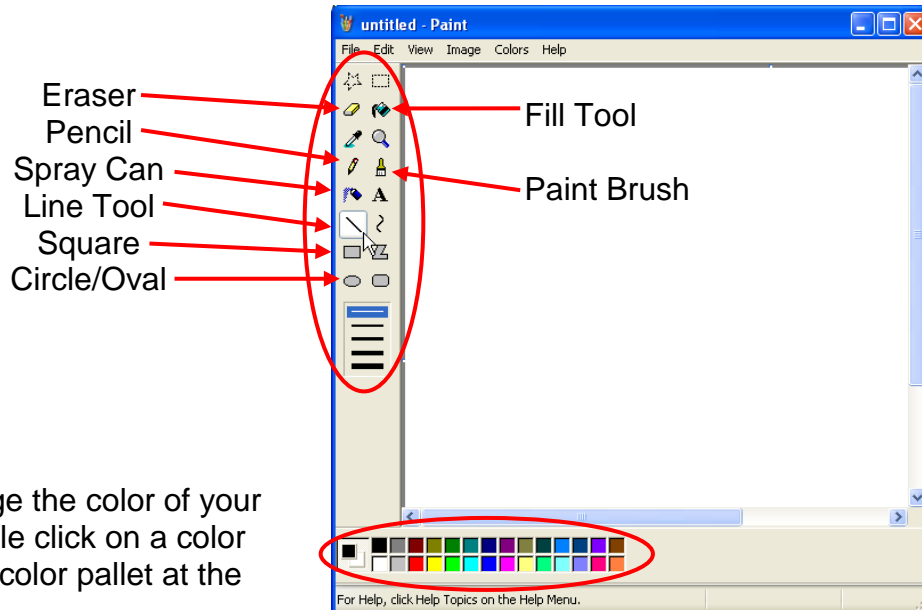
untitled - Paint

File Edit View Image Colors Help

Eraser
Pencil
Spray Can
Line Tool
Square
Circle/Oval

Fill Tool
Paint Brush

A

ge the color of your
le click on a color
color pallet at the

For Help, click Help Topics on the Help Menu.